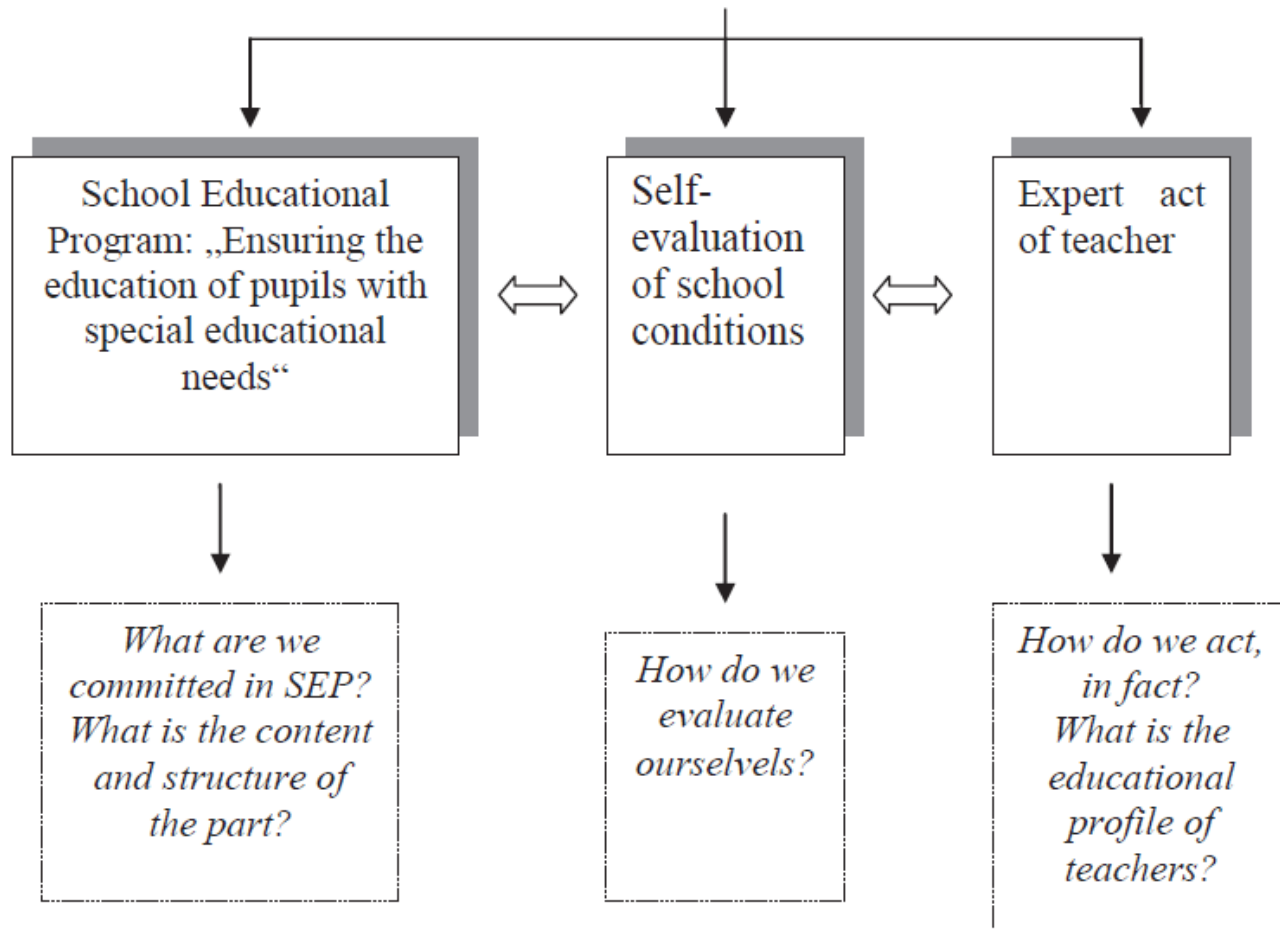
School Educational Program: „Ensuring the education of pupils with special educational needs“

Self-evaluation of school conditions

Expert act of teacher

*What are we committed in SEP? What is the content and structure of the part?*

*How do we evaluate ourselves?*

*How do we act, in fact? What is the educational profile of teachers?*